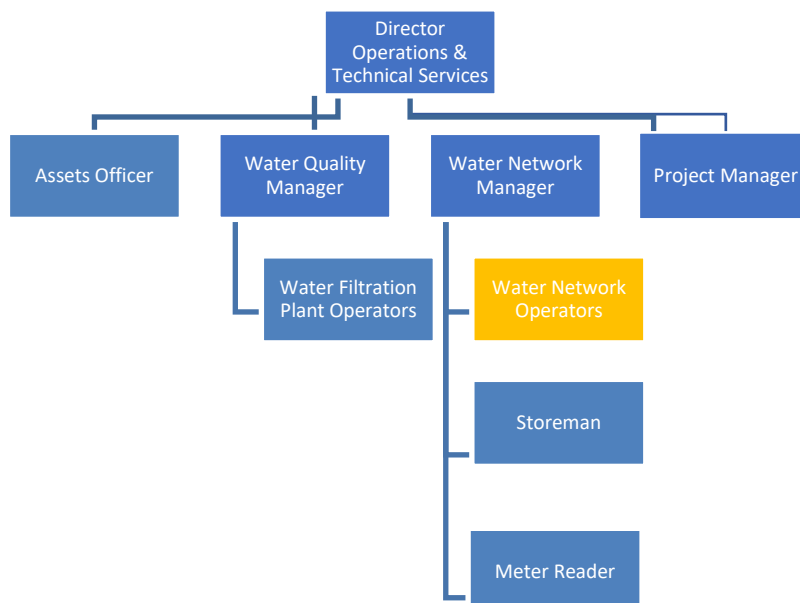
Director Operations & Technical Services

Assets Officer

Water Quality Manager

Water Network Manager

Project Manager

Water Filtration Plant Operators

Water Network Operators

Storeman

Meter Reader